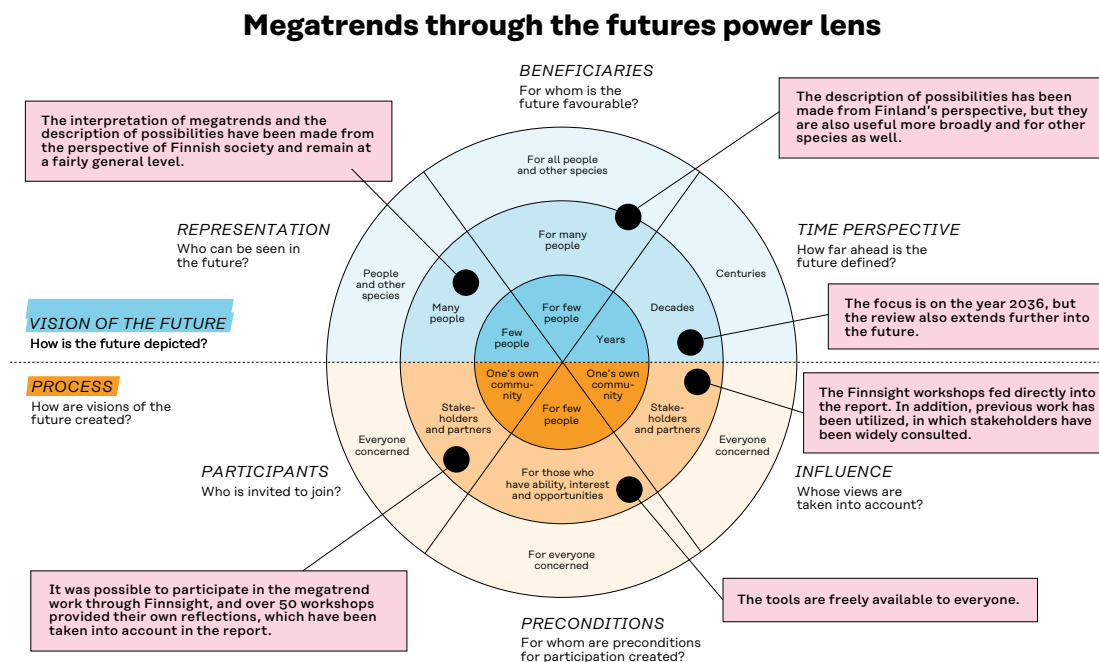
Megatrends through the futures power lens

BENEFICIARIES
For whom is the future favourable?

The interpretation of megatrends and the description of possibilities have been made from the perspective of Finnish society and remain at a fairly general level.

The description of possibilities has been made from Finland's perspective, but they are also useful more broadly and for other species as well.

REPRESENTATION
Who can be seen in the future?

TIME PERSPECTIVE
How far ahead is the future defined?

For all people and other species

For many people

People and other species

Many people

For few people

Few people

Years

Decades

Centuries

VISION OF THE FUTURE
How is the future depicted?

The focus is on the year 2036, but the review also extends further into the future.

PROCESS
How are visions of the future created?

One's own community

One's own community

For few people

Stakeholders and partners

Stakeholders and partners

Everyone concerned

Everyone concerned

The Finnsight workshops fed directly into the report. In addition, previous work has been utilized, in which stakeholders have been widely consulted.

PARTICIPANTS
Who is invited to join?

For those who have ability, interest and opportunities

INFLUENCE
Whose views are taken into account?

For everyone concerned

It was possible to participate in the megatrend work through Finnsight, and over 50 workshops provided their own reflections, which have been taken into account in the report.

The tools are freely available to everyone.

PRECONDITIONS
For whom are preconditions for participation created?